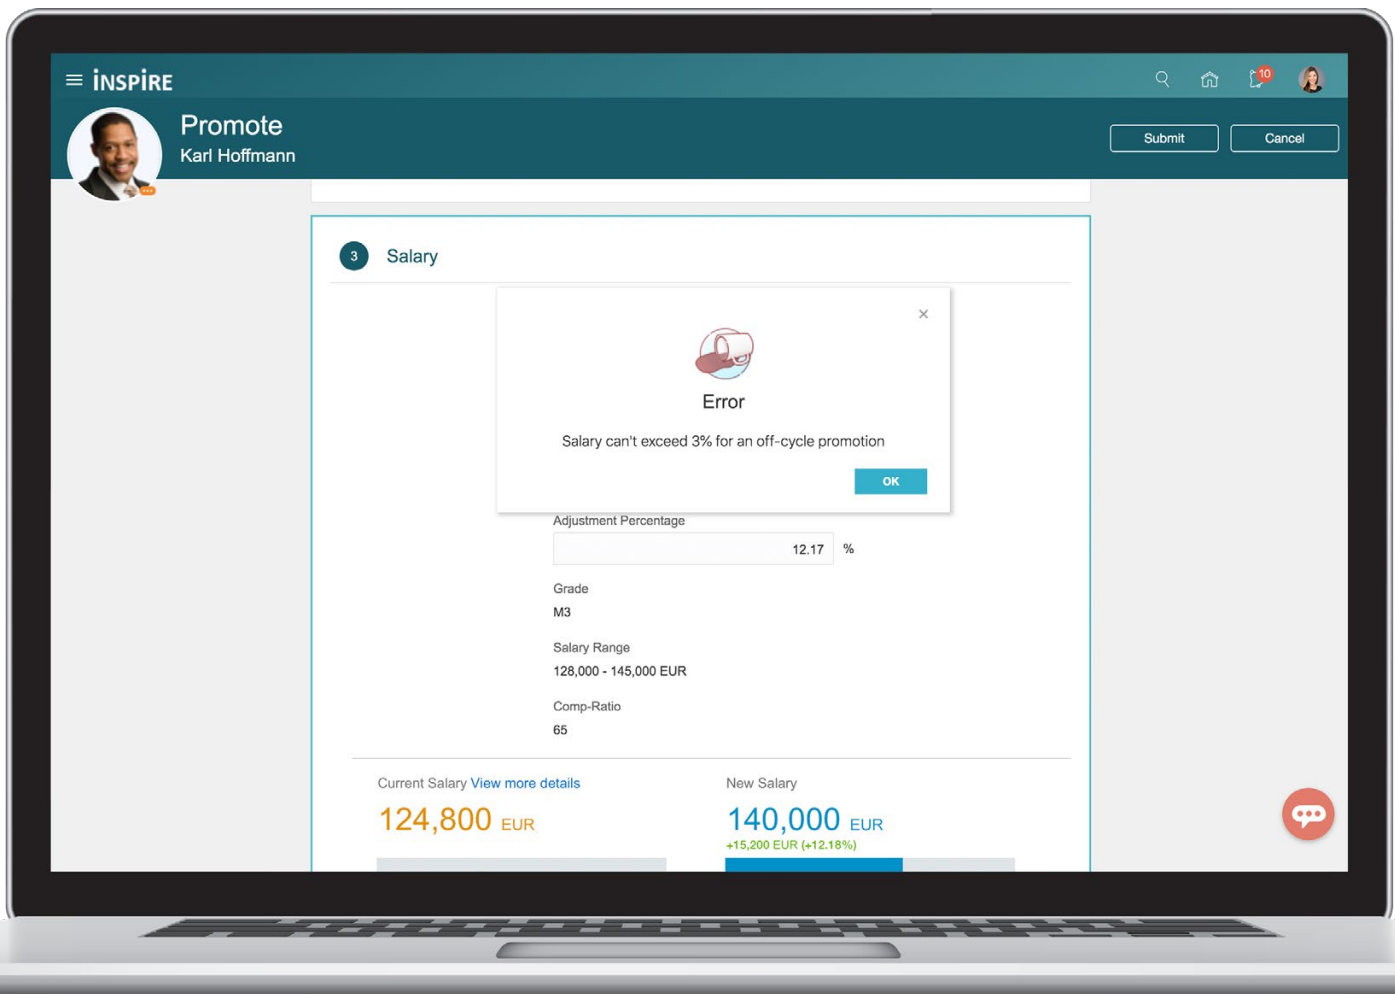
iNSPiRE

10

Promote
Karl Hoffmann

Submit

Cancel

3 Salary

×

Error

Salary can't exceed 3% for an off-cycle promotion

OK

Adjustment Percentage

12.17 %

Grade
M3

Salary Range
128,000 - 145,000 EUR

Comp-Ratio
65

Current Salary View more details
124,800 EUR

New Salary
140,000 EUR
+15,200 EUR (+12.18%)